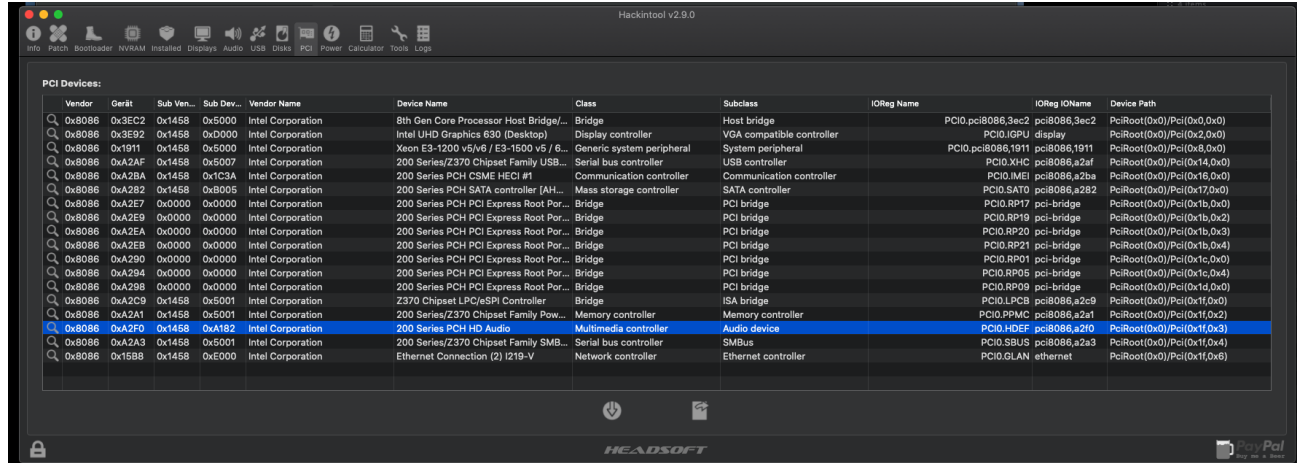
Hackintool v2.9.0

Info Patch Bootloader NVRAM Installed Displays Audio USB Disks PCI Power Calculator Tools Logs

PCI Devices:

| Vendor | Gerät | Sub Ven... | Sub Dev... | Vendor Name | Device Name | Class | Subclass | IOReg Name | IOReg IOName | Device Path |
|---|---|---|---|---|---|---|---|---|---|---|
| 0x8086 | 0x3EC2 | 0x1458 | 0x5000 | Intel Corporation | 8th Gen Core Processor Host Bridge/... | Bridge | Host bridge | PCI0.pci8086,3ec2 | pci8086,3ec2 | PciRoot(0x0)/Pci(0x0,0x0) |
| 0x8086 | 0x3E92 | 0x1458 | 0xD000 | Intel Corporation | Intel UHD Graphics 630 (Desktop) | Display controller | VGA compatible controller | PCI0.IGPU | display | PciRoot(0x0)/Pci(0x2,0x0) |
| 0x8086 | 0x1911 | 0x1458 | 0x5000 | Intel Corporation | Xeon E3-1200 v5/v6 / E3-1500 v5 / 6... | Generic system peripheral | System peripheral | PCI0.pci8086,1911 | pci8086,1911 | PciRoot(0x0)/Pci(0x8,0x0) |
| 0x8086 | 0xA2AF | 0x1458 | 0x5007 | Intel Corporation | 200 Series/Z370 Chipset Family USB... | Serial bus controller | USB controller | PCI0.XHC | pci8086,a2af | PciRoot(0x0)/Pci(0x14,0x0) |
| 0x8086 | 0xA2BA | 0x1458 | 0x1C3A | Intel Corporation | 200 Series PCH CSME HECI #1 | Communication controller | Communication controller | PCI0.IMEI | pci8086,a2ba | PciRoot(0x0)/Pci(0x16,0x0) |
| 0x8086 | 0xA282 | 0x1458 | 0xB005 | Intel Corporation | 200 Series PCH SATA controller [AH... | Mass storage controller | SATA controller | PCI0.SAT0 | pci8086,a282 | PciRoot(0x0)/Pci(0x17,0x0) |
| 0x8086 | 0xA2E7 | 0x0000 | 0x0000 | Intel Corporation | 200 Series PCH PCI Express Root Por... | Bridge | PCI bridge | PCI0.RP17 | pci-bridge | PciRoot(0x0)/Pci(0x1b,0x0) |
| 0x8086 | 0xA2E9 | 0x0000 | 0x0000 | Intel Corporation | 200 Series PCH PCI Express Root Por... | Bridge | PCI bridge | PCI0.RP19 | pci-bridge | PciRoot(0x0)/Pci(0x1b,0x2) |
| 0x8086 | 0xA2EA | 0x0000 | 0x0000 | Intel Corporation | 200 Series PCH PCI Express Root Por... | Bridge | PCI bridge | PCI0.RP20 | pci-bridge | PciRoot(0x0)/Pci(0x1b,0x3) |
| 0x8086 | 0xA2EB | 0x0000 | 0x0000 | Intel Corporation | 200 Series PCH PCI Express Root Por... | Bridge | PCI bridge | PCI0.RP21 | pci-bridge | PciRoot(0x0)/Pci(0x1b,0x4) |
| 0x8086 | 0xA290 | 0x0000 | 0x0000 | Intel Corporation | 200 Series PCH PCI Express Root Por... | Bridge | PCI bridge | PCI0.RP01 | pci-bridge | PciRoot(0x0)/Pci(0x1c,0x0) |
| 0x8086 | 0xA294 | 0x0000 | 0x0000 | Intel Corporation | 200 Series PCH PCI Express Root Por... | Bridge | PCI bridge | PCI0.RP05 | pci-bridge | PciRoot(0x0)/Pci(0x1c,0x4) |
| 0x8086 | 0xA298 | 0x0000 | 0x0000 | Intel Corporation | 200 Series PCH PCI Express Root Por... | Bridge | PCI bridge | PCI0.RP09 | pci-bridge | PciRoot(0x0)/Pci(0x1d,0x0) |
| 0x8086 | 0xA2C9 | 0x1458 | 0x5001 | Intel Corporation | Z370 Chipset LPC/eSPI Controller | Bridge | ISA bridge | PCI0.LPCB | pci8086,a2c9 | PciRoot(0x0)/Pci(0x1f,0x0) |
| 0x8086 | 0xA2A1 | 0x1458 | 0x5001 | Intel Corporation | 200 Series/Z370 Chipset Family Pow... | Memory controller | Memory controller | PCI0.PPMC | pci8086,a2a1 | PciRoot(0x0)/Pci(0x1f,0x2) |
| 0x8086 | 0xA2F0 | 0x1458 | 0xA182 | Intel Corporation | 200 Series PCH HD Audio | Multimedia controller | Audio device | PCI0.HDEF | pci8086,a2f0 | PciRoot(0x0)/Pci(0x1f,0x3) |
| 0x8086 | 0xA2A3 | 0x1458 | 0x5001 | Intel Corporation | 200 Series/Z370 Chipset Family SMB... | Serial bus controller | SMBus | PCI0.SBUS | pci8086,a2a3 | PciRoot(0x0)/Pci(0x1f,0x4) |
| 0x8086 | 0x15B8 | 0x1458 | 0xE000 | Intel Corporation | Ethernet Connection (2) I219-V | Network controller | Ethernet controller | PCI0.GLAN | ethernet | PciRoot(0x0)/Pci(0x1f,0x6) |

HEADSOFT

PayPal
Buy me a Beer